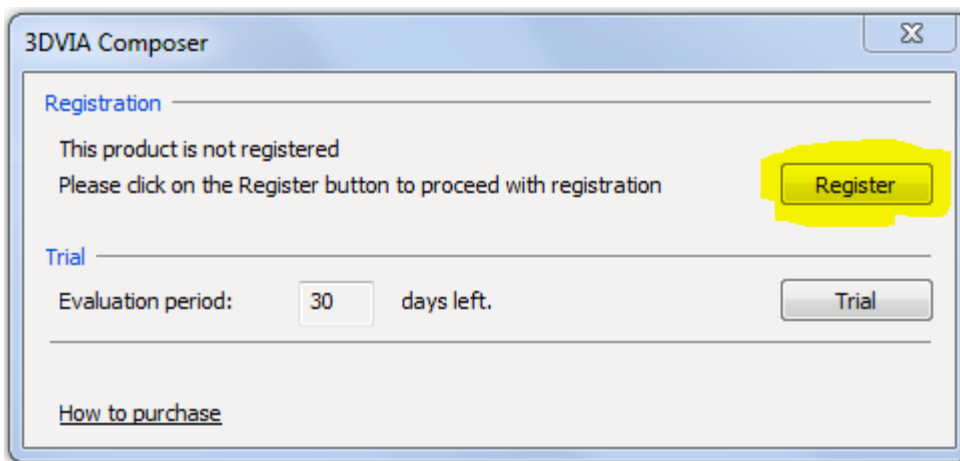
3DVIA Composer

Registration

This product is not registered

Please click on the Register button to proceed with registration

Register

Trial

Evaluation period: 30 days left.

Trial

How to purchase